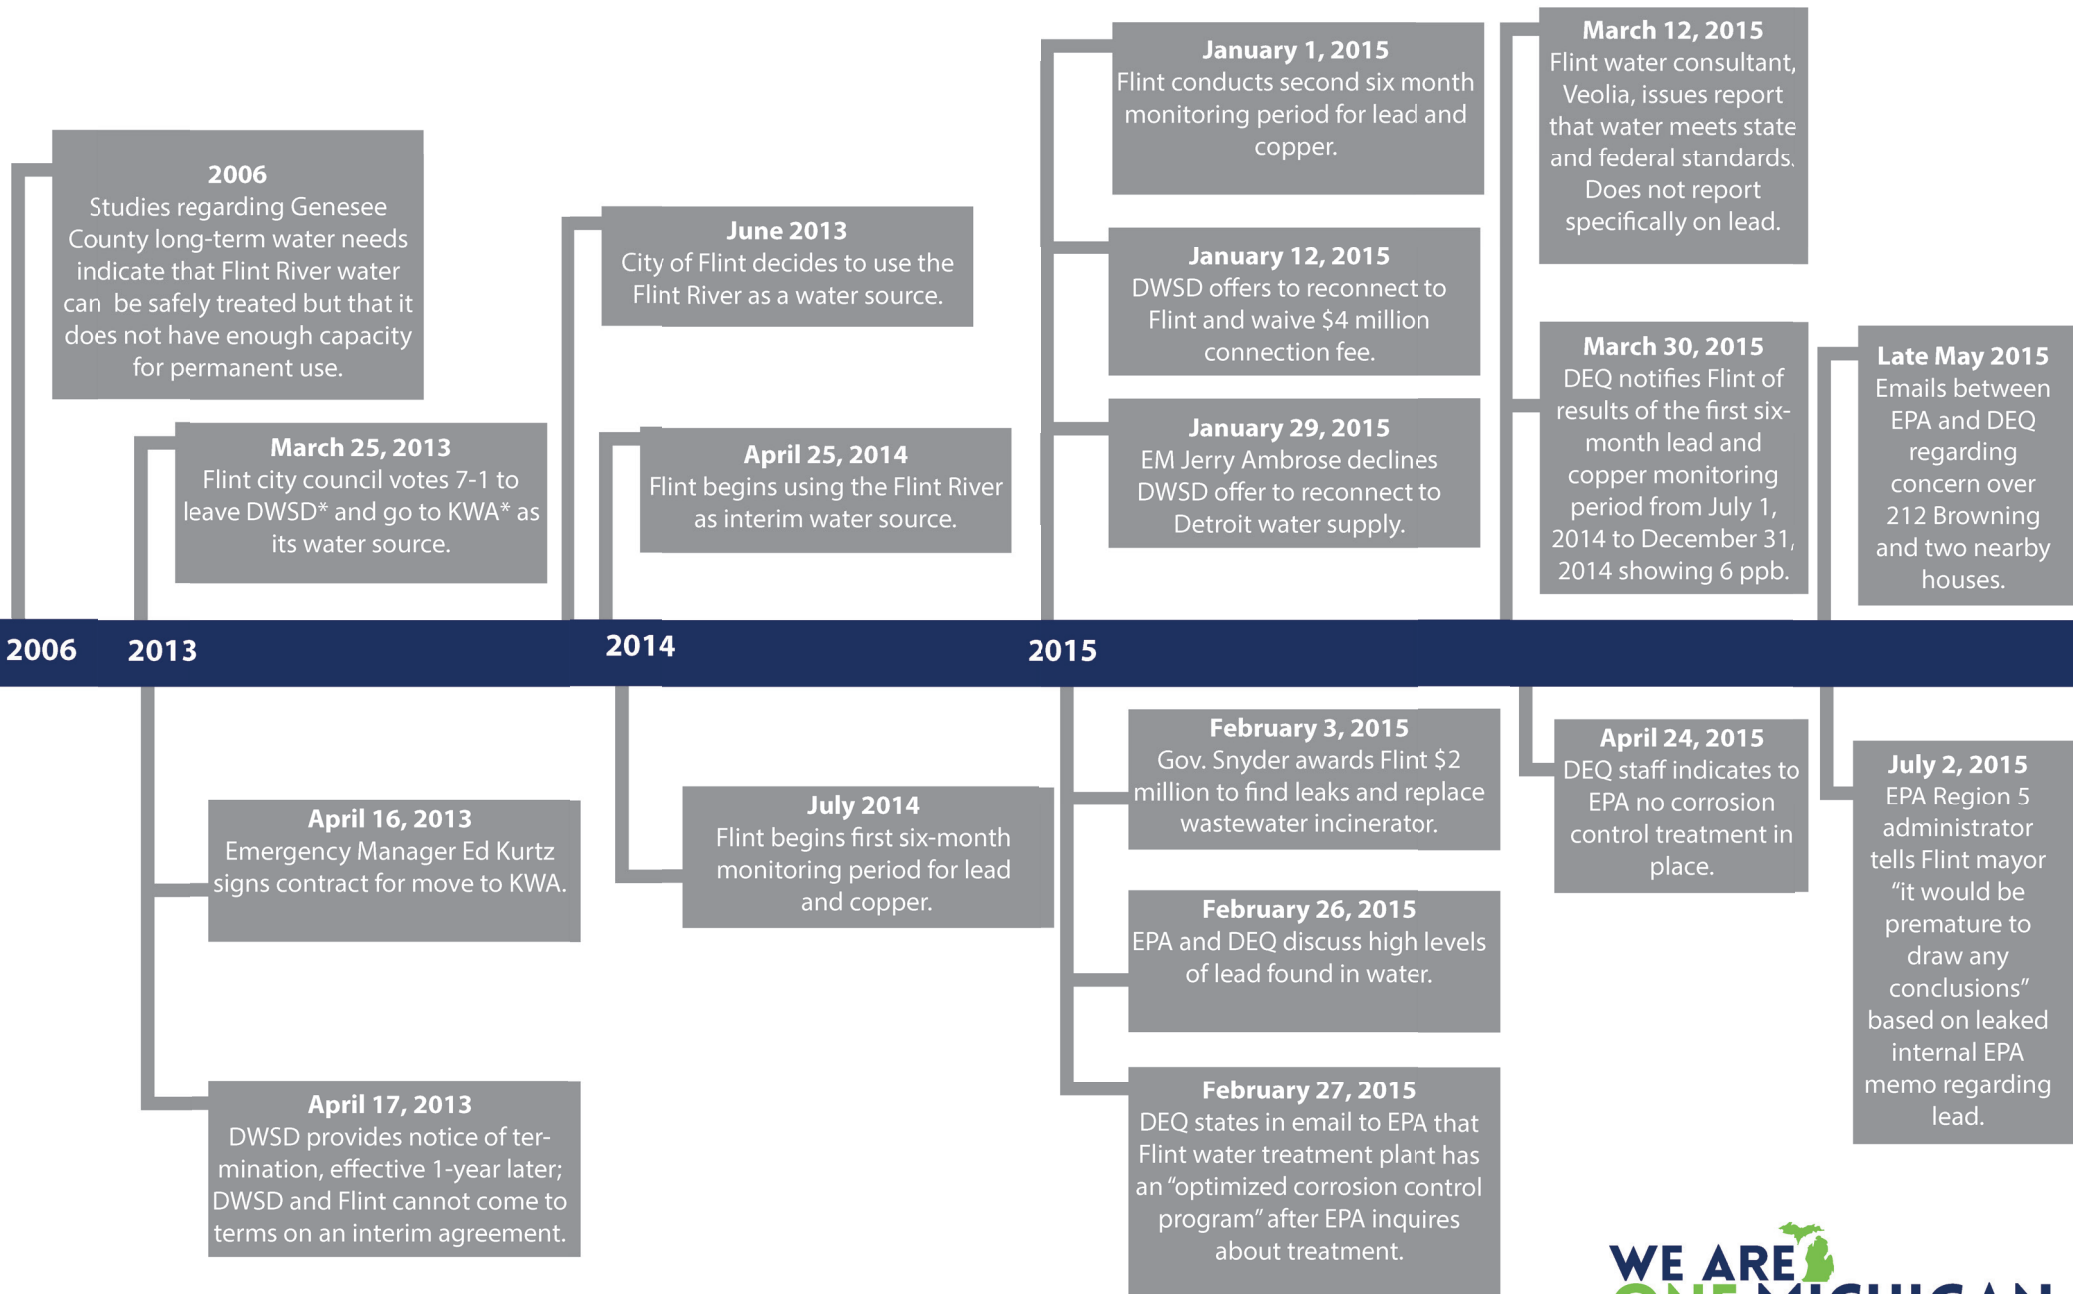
2006
Studies regarding Genesee County long-term water needs indicate that Flint River water can be safely treated but that it does not have enough capacity for permanent use.

March 25, 2013
Flint city council votes 7-1 to leave DWSD* and go to KWA* as its water source.

June 2013
City of Flint decides to use the Flint River as a water source.

April 25, 2014
Flint begins using the Flint River as interim water source.

January 1, 2015
Flint conducts second six month monitoring period for lead and copper.

January 12, 2015
DWSD offers to reconnect to Flint and waive $4 million connection fee.

January 29, 2015
EM Jerry Ambrose declines DWSD offer to reconnect to Detroit water supply.

March 12, 2015
Flint water consultant, Veolia, issues report that water meets state and federal standards. Does not report specifically on lead.

March 30, 2015
DEQ notifies Flint of results of the first six-month lead and copper monitoring period from July 1, 2014 to December 31, 2014 showing 6 ppb.

Late May 2015
Emails between EPA and DEQ regarding concern over 212 Browning and two nearby houses.

2006 2013 2014 2015

April 16, 2013
Emergency Manager Ed Kurtz signs contract for move to KWA.

April 17, 2013
DWSD provides notice of termination, effective 1-year later; DWSD and Flint cannot come to terms on an interim agreement.

July 2014
Flint begins first six-month monitoring period for lead and copper.

February 3, 2015
Gov. Snyder awards Flint $2 million to find leaks and replace wastewater incinerator.

February 26, 2015
EPA and DEQ discuss high levels of lead found in water.

February 27, 2015
DEQ states in email to EPA that Flint water treatment plant has an “optimized corrosion control program” after EPA inquires about treatment.

April 24, 2015
DEQ staff indicates to EPA no corrosion control treatment in place.

July 2, 2015
EPA Region 5 administrator tells Flint mayor “it would be premature to draw any conclusions” based on leaked internal EPA memo regarding lead.

WE ARE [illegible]